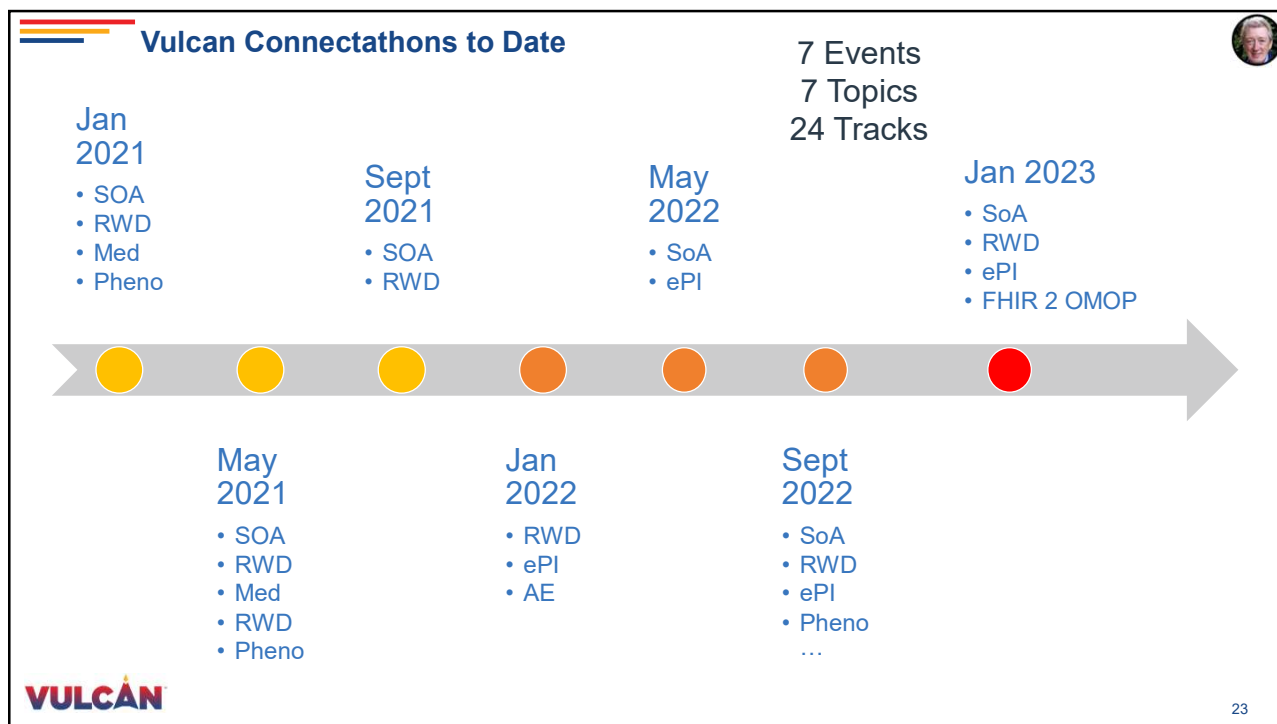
Vulcan Connectathons to Date

7 Events
7 Topics
24 Tracks

Jan 2021
• SOA
• RWD
• Med
• Pheno

Sept 2021
• SOA
• RWD

May 2022
• SoA
• ePI

Jan 2023
• SoA
• RWD
• ePI
• FHIR 2 OMOP

May 2021
• SOA
• RWD
• Med
• RWD
• Pheno

Jan 2022
• RWD
• ePI
• AE

Sept 2022
• SoA
• RWD
• ePI
• Pheno
…

VULCAN

23